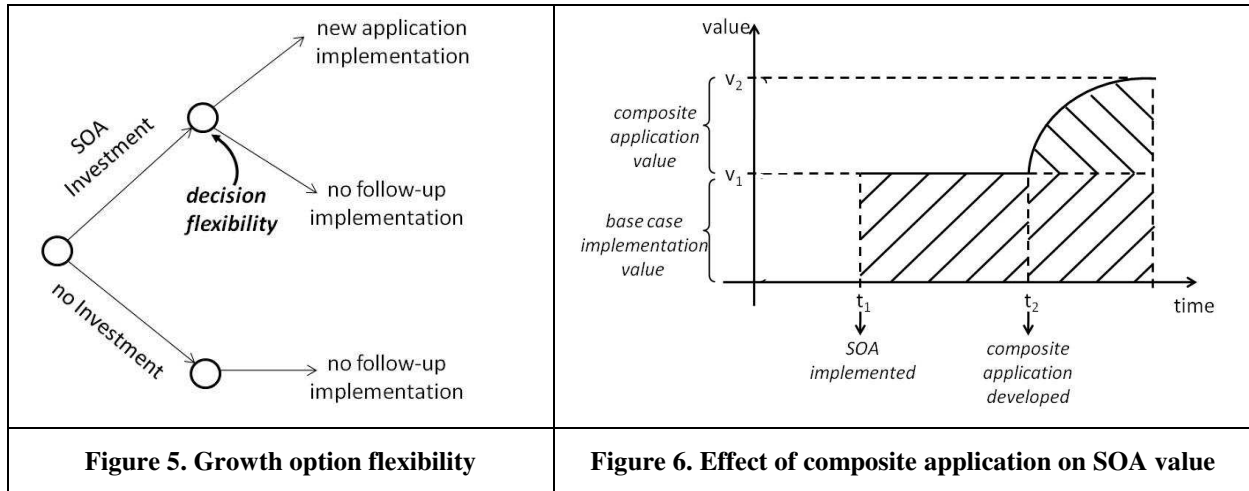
SOA Investment

new application implementation

decision flexibility

no follow-up implementation

no Investment

no follow-up implementation

value

$v_2$

composite application value

$v_1$

base case implementation value

$t_1$

$t_2$

time

SOA implemented

composite application developed

| Figure 5. Growth option flexibility | Figure 6. Effect of composite application on SOA value |
|---|---|